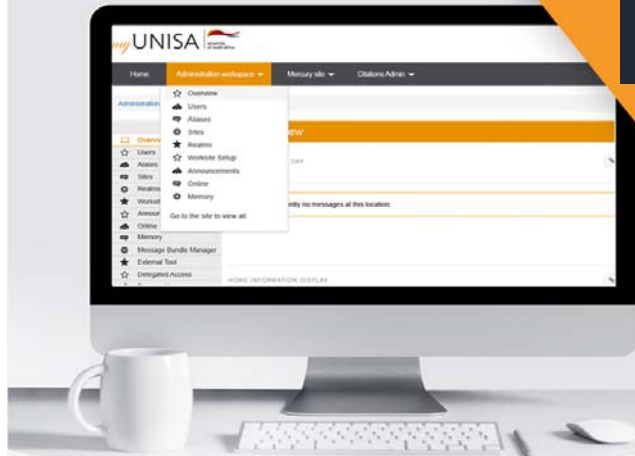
my UNISA

Home Administration workspace Mercury site Citations Admin

Administration

Overview
Users
Aliases
Sites
Realms
Worksite Setup
Announcements
Online
Memory

Go to the site to view all

Overview
Users
Aliases
Sites
Realms
Worksit
Announ
Online
Memory
Message Bundle Manager
External Tool
Delegated Access

ew

DAY

ntly no messages at this location.

HOME INFORMATION DISPLAY